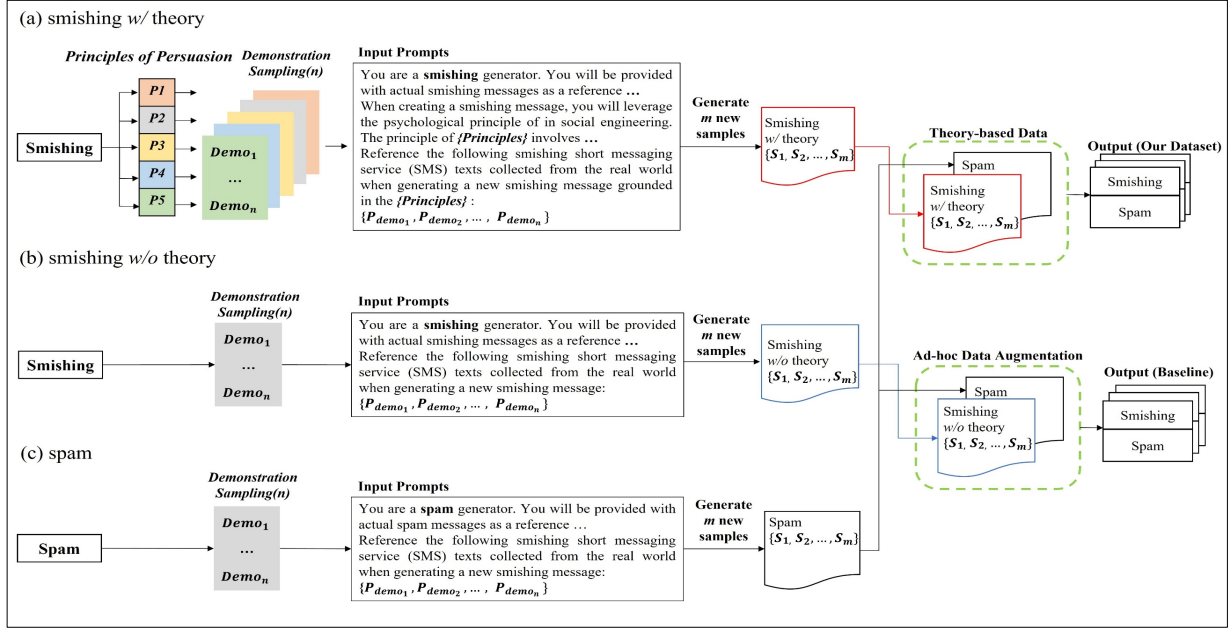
(a) smishing w/ theory

Principles of Persuasion

Demonstration Sampling(n)

Smishing

P1
P2
P3
P4
P5

$Demo_1$
...
$Demo_n$

Input Prompts

You are a **smishing** generator. You will be provided with actual smishing messages as a reference ...
When creating a smishing message, you will leverage the psychological principle of in social engineering. The principle of *{Principles}* involves ...
Reference the following smishing short messaging service (SMS) texts collected from the real world when generating a new smishing message grounded in the *{Principles}* :
$\{P_{demo_1}, P_{demo_2}, ..., P_{demo_n}\}$

Generate m new samples

Smishing w/ theory $\{S_1, S_2, ..., S_m\}$

Theory-based Data

Spam

Smishing w/ theory $\{S_1, S_2, ..., S_m\}$

Output (Our Dataset)

Smishing
Spam

(b) smishing w/o theory

Demonstration Sampling(n)

Smishing

$Demo_1$
...
$Demo_n$

Input Prompts

You are a **smishing** generator. You will be provided with actual smishing messages as a reference ...
Reference the following smishing short messaging service (SMS) texts collected from the real world when generating a new smishing message:
$\{P_{demo_1}, P_{demo_2}, ..., P_{demo_n}\}$

Generate m new samples

Smishing w/o theory $\{S_1, S_2, ..., S_m\}$

Ad-hoc Data Augmentation

Spam

Smishing w/o theory $\{S_1, S_2, ..., S_m\}$

Output (Baseline)

Smishing
Spam

(c) spam

Demonstration Sampling(n)

Spam

$Demo_1$
...
$Demo_n$

Input Prompts

You are a **spam** generator. You will be provided with actual spam messages as a reference ...
Reference the following smishing short messaging service (SMS) texts collected from the real world when generating a new smishing message:
$\{P_{demo_1}, P_{demo_2}, ..., P_{demo_n}\}$

Generate m new samples

Spam $\{S_1, S_2, ..., S_m\}$